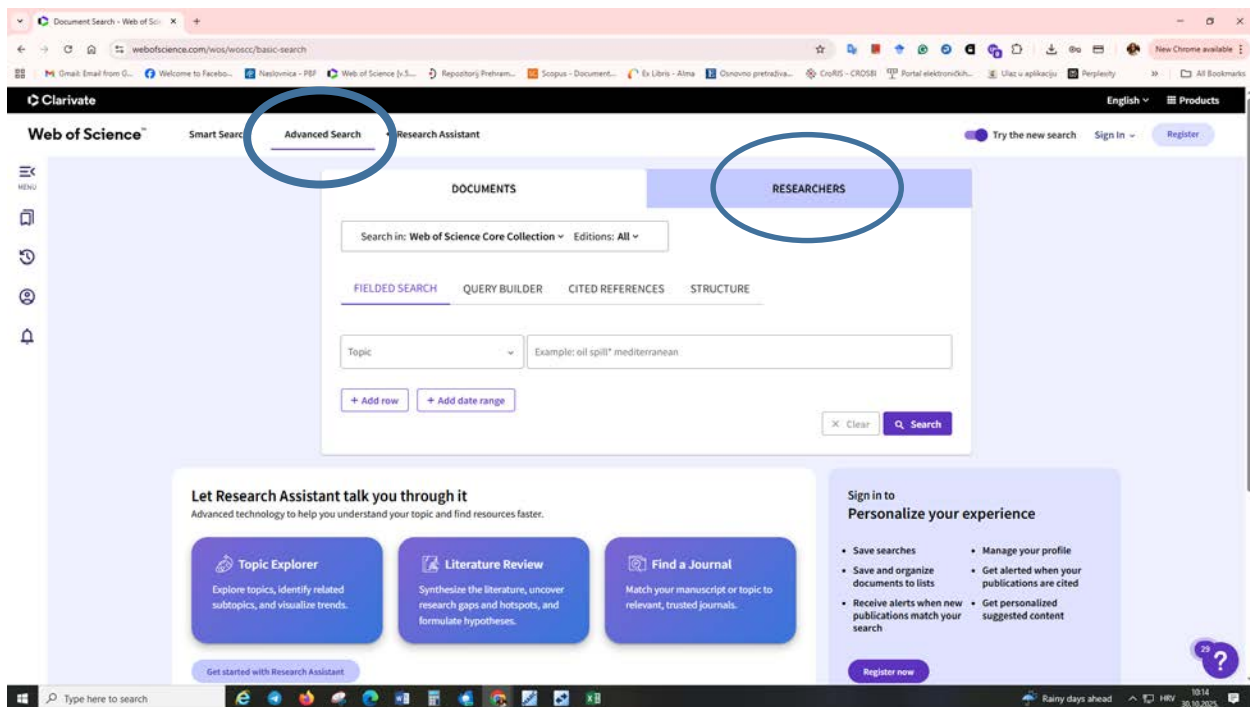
Document Search - Web of Sci ×
webofscience.com/wos/woscc/basic-search
New Chrome available
Gmail: Email from G... Welcome to Facebo... Naslovnica - PBF Web of Science [v.5... Repozitorij Prehram... Scopus - Document... Ex Libris - Alma Osnovno pretraživa... CroRIS - CROSBI Portal elektroničkih... Ulaz u aplikaciju Perplexity All Bookmarks

Clarivate
English Products

Web of Science Smart Search Advanced Search Research Assistant
Try the new search Sign In Register

MENU

DOCUMENTS
RESEARCHERS

Search in: Web of Science Core Collection Editions: All

FIELDED SEARCH QUERY BUILDER CITED REFERENCES STRUCTURE

Topic
Example: oil spill* mediterranean

+ Add row + Add date range

× Clear Search

Let Research Assistant talk you through it
Advanced technology to help you understand your topic and find resources faster.

Topic Explorer
Explore topics, identify related subtopics, and visualize trends.

Literature Review
Synthesize the literature, uncover research gaps and hotspots, and formulate hypotheses.

Find a Journal
Match your manuscript or topic to relevant, trusted journals.

Get started with Research Assistant

Sign in to
Personalize your experience

• Save searches
• Save and organize documents to lists
• Receive alerts when new publications match your search
• Manage your profile
• Get alerted when your publications are cited
• Get personalized suggested content

Register now

29

Type here to search
Rainy days ahead HRV 10:14 30.10.2025.